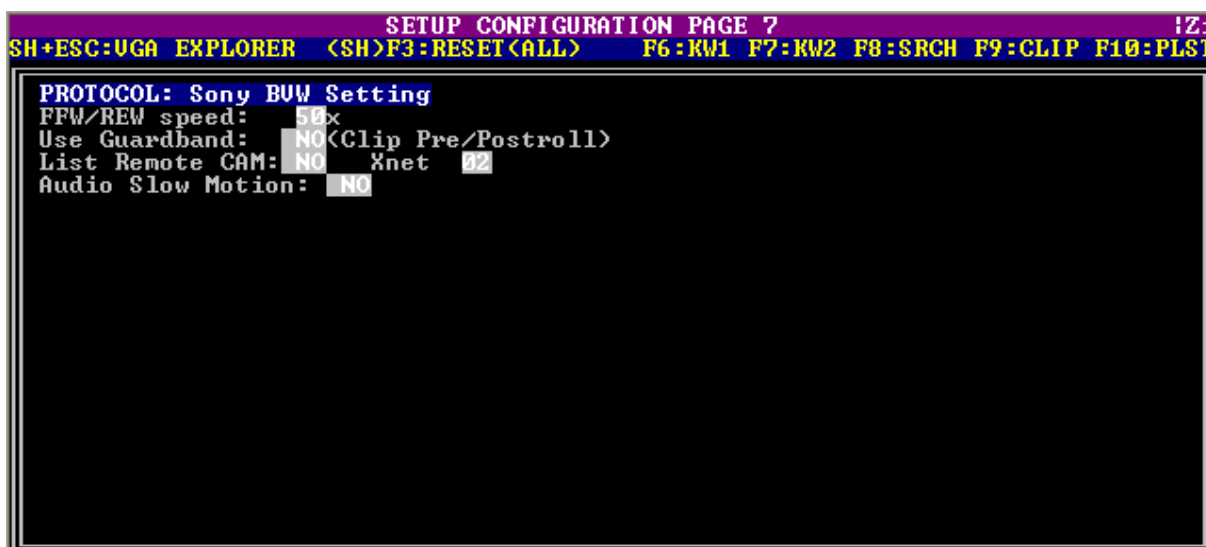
SETUP CONFIGURATION PAGE 7 |Z:
SH+ESC:VGA EXPLORER (SH)F3:RESET(ALL) F6:KW1 F7:KW2 F8:SRCH F9:CLIP F10:PLS

PROTOCOL: Sony BVW Setting
FFW/REW speed: 50x
Use Guardband: NO (Clip Pre/Postroll)
List Remote CAM: NO Xnet 02
Audio Slow Motion: NO